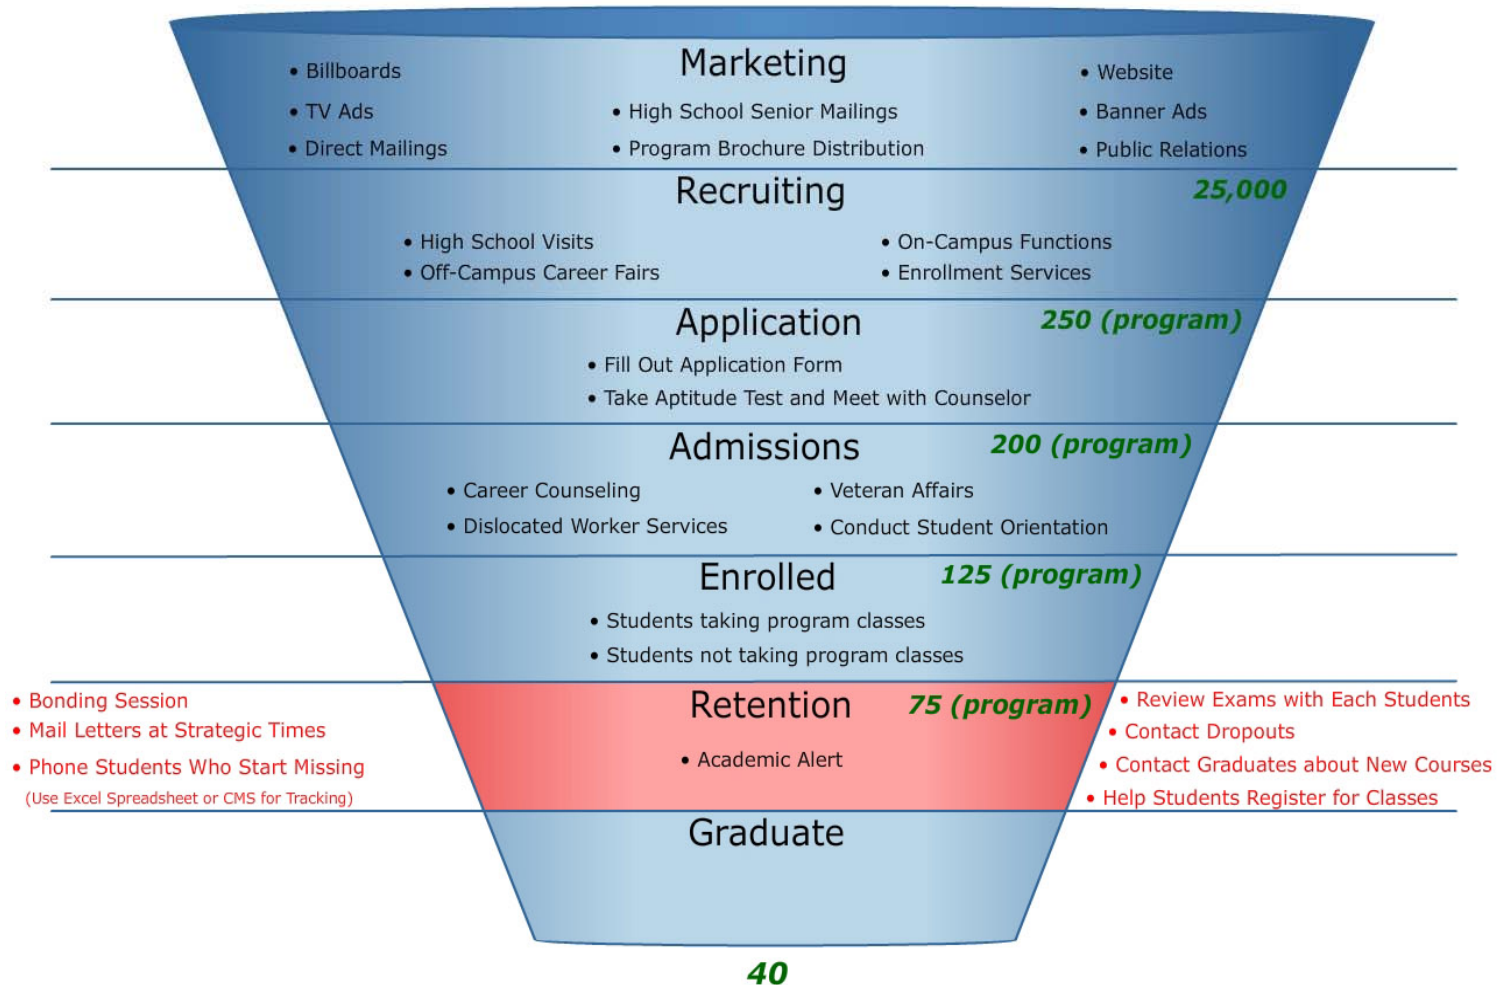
Marketing

• Billboards
• TV Ads
• Direct Mailings

• High School Senior Mailings
• Program Brochure Distribution

• Website
• Banner Ads
• Public Relations

Recruiting 25,000

• High School Visits
• Off-Campus Career Fairs

• On-Campus Functions
• Enrollment Services

Application 250 (program)

• Fill Out Application Form
• Take Aptitude Test and Meet with Counselor

Admissions 200 (program)

• Career Counseling
• Dislocated Worker Services

• Veteran Affairs
• Conduct Student Orientation

Enrolled 125 (program)

• Students taking program classes
• Students not taking program classes

• Bonding Session
• Mail Letters at Strategic Times
• Phone Students Who Start Missing
(Use Excel Spreadsheet or CMS for Tracking)

Retention 75 (program)

• Academic Alert

• Review Exams with Each Students
• Contact Dropouts
• Contact Graduates about New Courses
• Help Students Register for Classes

Graduate

40